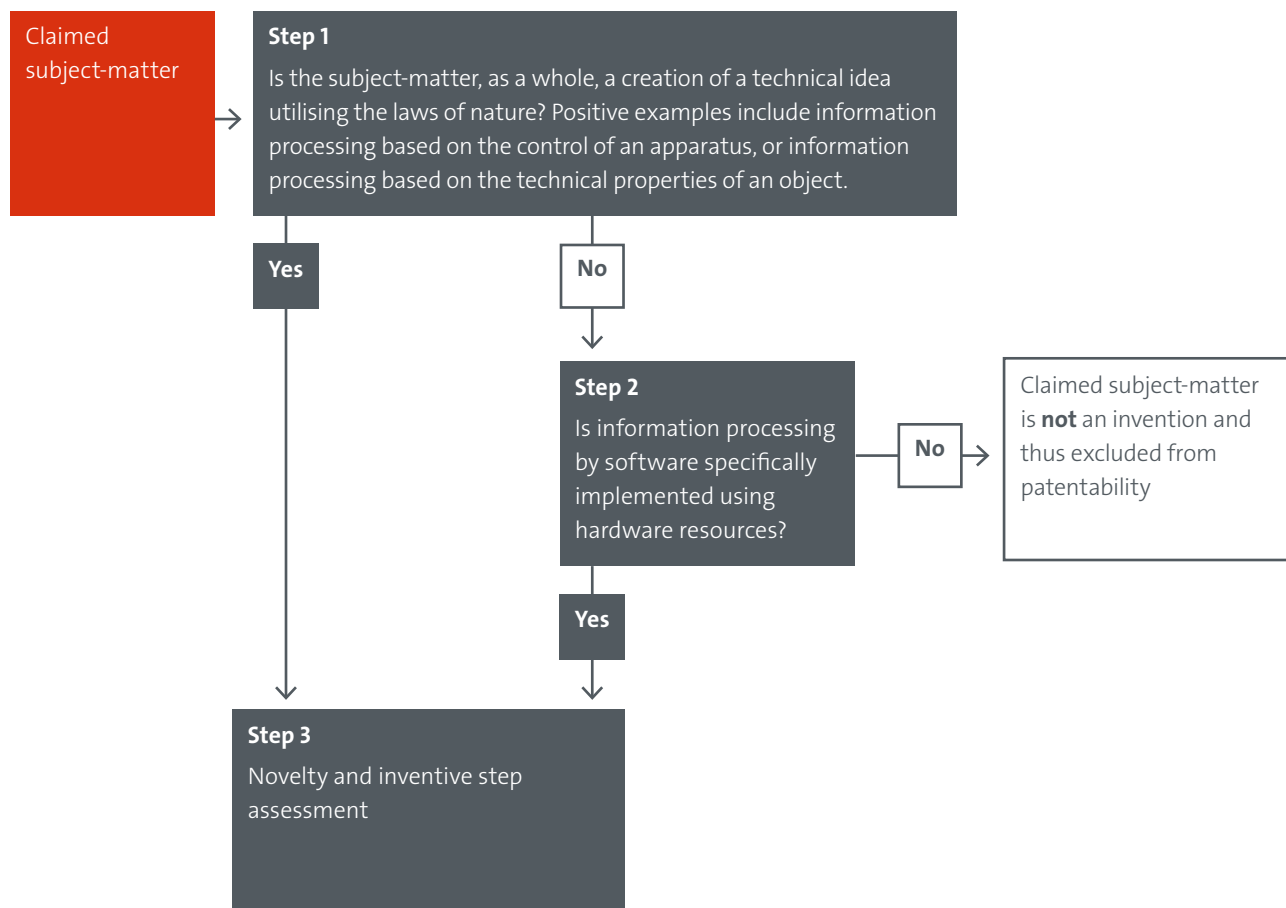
Claimed subject-matter

Step 1
Is the subject-matter, as a whole, a creation of a technical idea utilising the laws of nature? Positive examples include information processing based on the control of an apparatus, or information processing based on the technical properties of an object.

Yes

No

Step 2
Is information processing by software specifically implemented using hardware resources?

No

Claimed subject-matter is **not** an invention and thus excluded from patentability

Yes

Step 3
Novelty and inventive step assessment